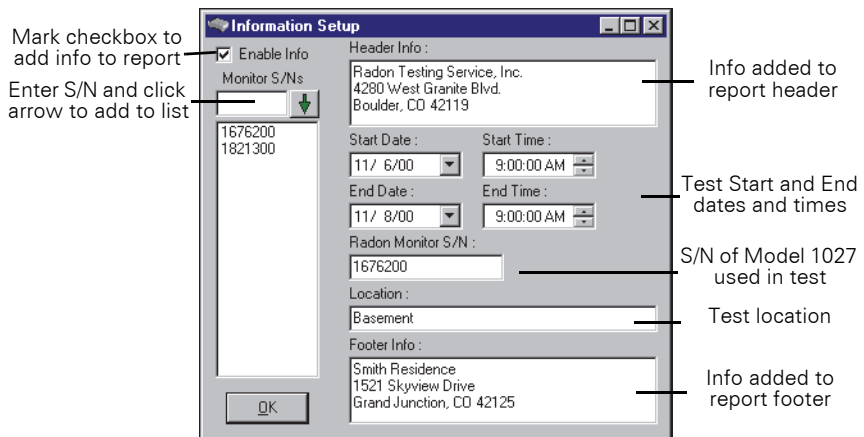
Mark checkbox to add info to report

Enter S/N and click arrow to add to list

Information Setup

Enable Info

Monitor S/Ns

1676200
1821300

OK

Header Info :

Radon Testing Service, Inc.
4280 West Granite Blvd.
Boulder, CO 42119

Start Date :

11/ 6/00

Start Time :

9:00:00 AM

End Date :

11/ 8/00

End Time :

9:00:00 AM

Radon Monitor S/N :

1676200

Location :

Basement

Footer Info :

Smith Residence
1521 Skyview Drive
Grand Junction, CO 42125

Info added to report header

Test Start and End dates and times

S/N of Model 1027 used in test

Test location

Info added to report footer